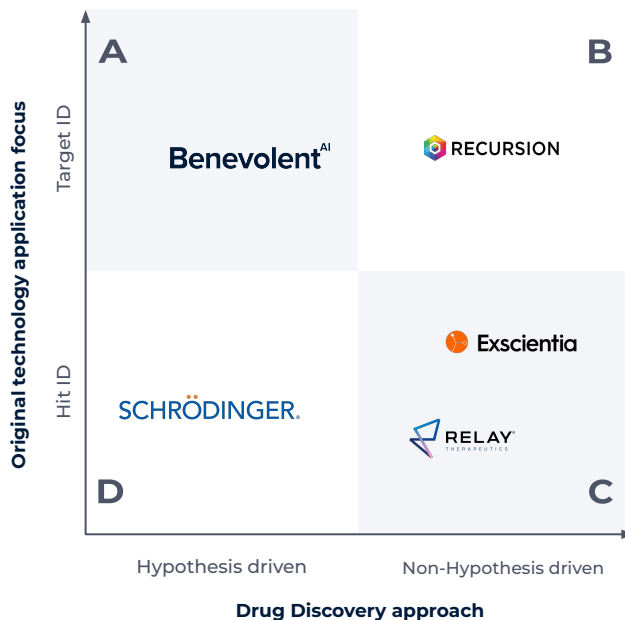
A

B

Target ID

BenevolentAI

RECURSION

Original technology application focus

Exscientia

Hit ID

SCHRÖDINGER.

RELAY THERAPEUTICS

D

C

Hypothesis driven

Non-Hypothesis driven

Drug Discovery approach